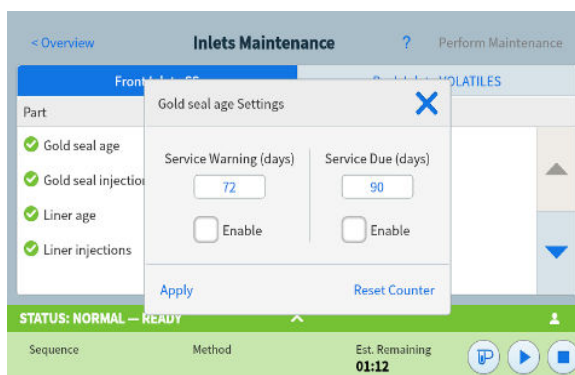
< Overview

Inlets Maintenance

?

Perform Maintenance

Front Inlet - SS

Back Inlet - VOLATILES

Part

Gold seal age

Gold seal injectio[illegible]

Liner age

Liner injections

Gold seal age Settings

Service Warning (days)

72

Enable

Service Due (days)

90

Enable

Apply

Reset Counter

STATUS: NORMAL — READY

Sequence

Method

Est. Remaining

01:12